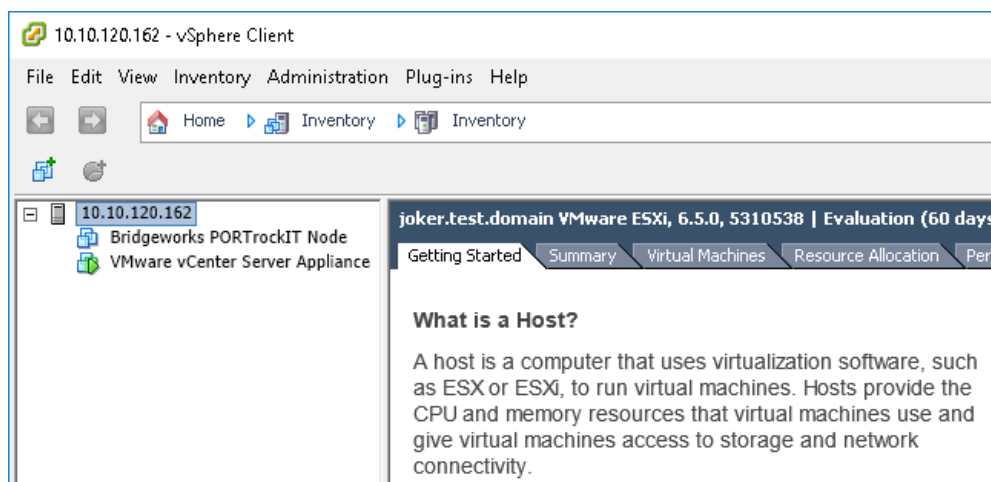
10.10.120.162 - vSphere Client

File Edit View Inventory Administration Plug-ins Help

Home Inventory Inventory

10.10.120.162
Bridgeworks PORTrockIT Node
VMware vCenter Server Appliance

joker.test.domain VMware ESXi, 6.5.0, 5310538 | Evaluation (60 days

Getting Started Summary Virtual Machines Resource Allocation Per

What is a Host?

A host is a computer that uses virtualization software, such as ESX or ESXi, to run virtual machines. Hosts provide the CPU and memory resources that virtual machines use and give virtual machines access to storage and network connectivity.